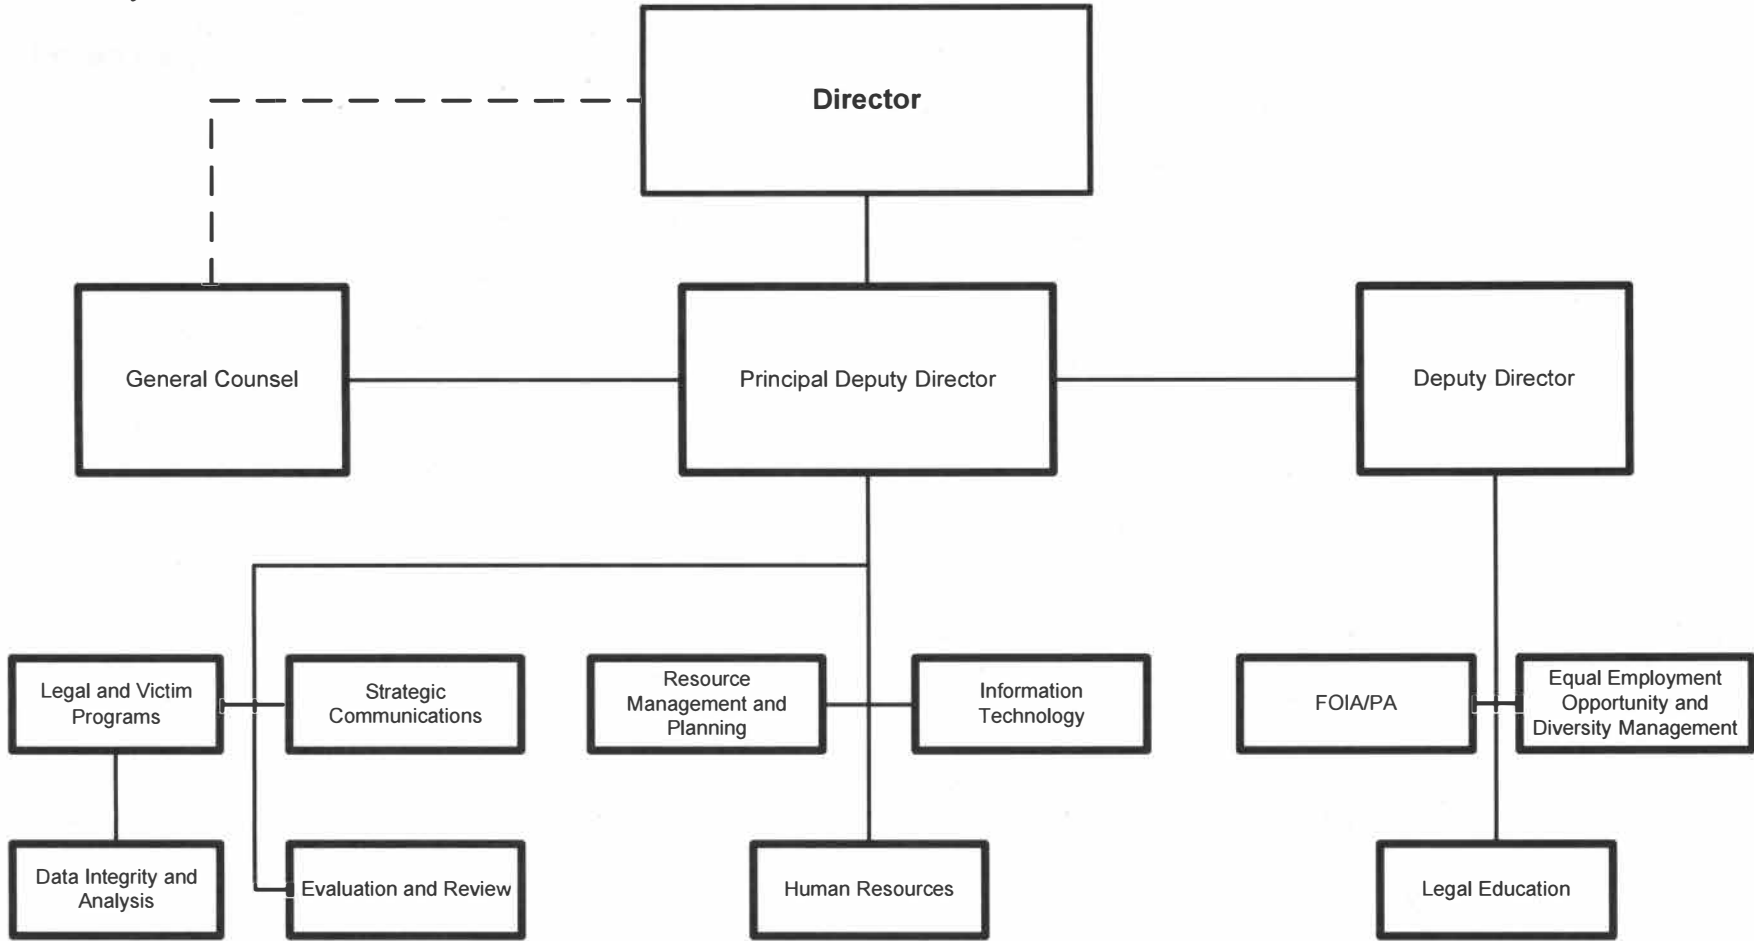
Director

General Counsel

Principal Deputy Director

Deputy Director

Legal and Victim Programs

Strategic Communications

Resource Management and Planning

Information Technology

FOIA/PA

Equal Employment Opportunity and Diversity Management

Data Integrity and Analysis

Evaluation and Review

Human Resources

Legal Education